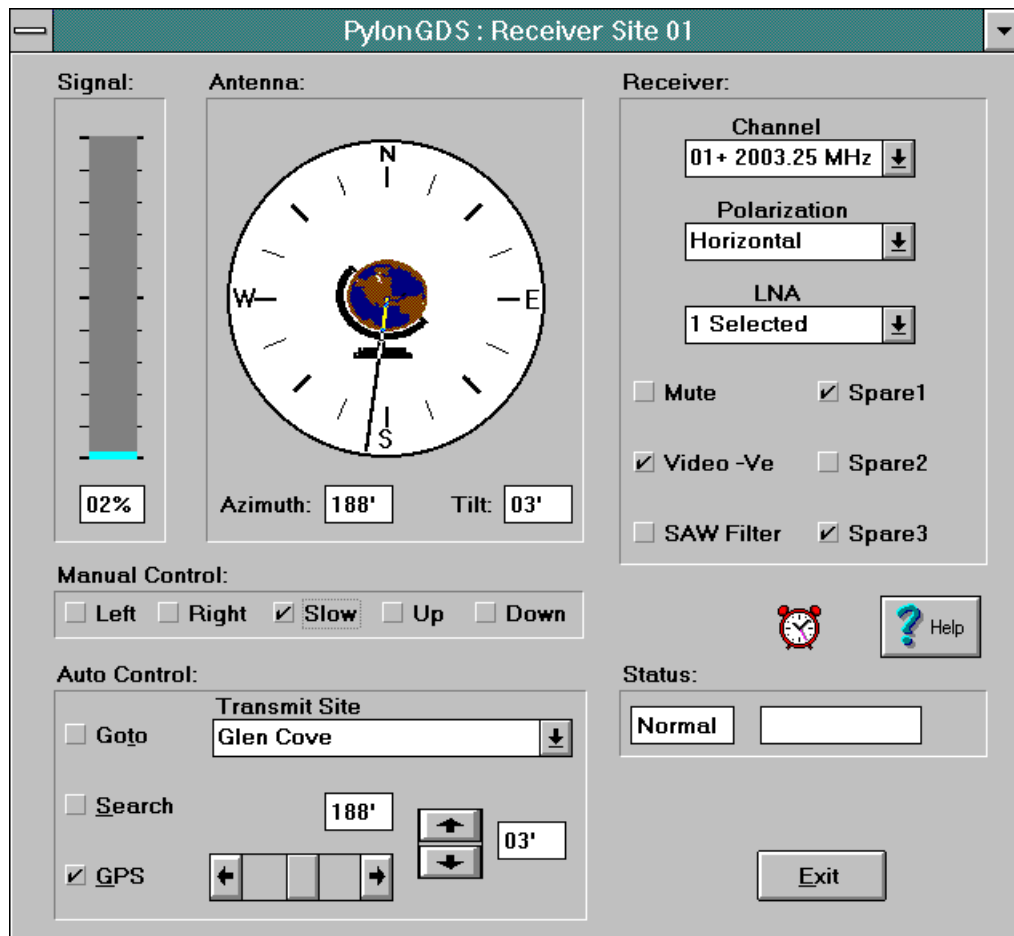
PylonGDS : Receiver Site 01

Signal:

02%

Antenna:

N
W
E
S

Azimuth: 188'

Tilt: 03'

Receiver:

Channel
01+ 2003.25 MHz

Polarization
Horizontal

LNA
1 Selected

Mute

Spare1

Video -Ve

Spare2

SAW Filter

Spare3

Manual Control:

Left

Right

Slow

Up

Down

Help

Auto Control:

Transmit Site

Goto

Glen Cove

Search

188'

03'

GPS

Status:

Normal

Exit